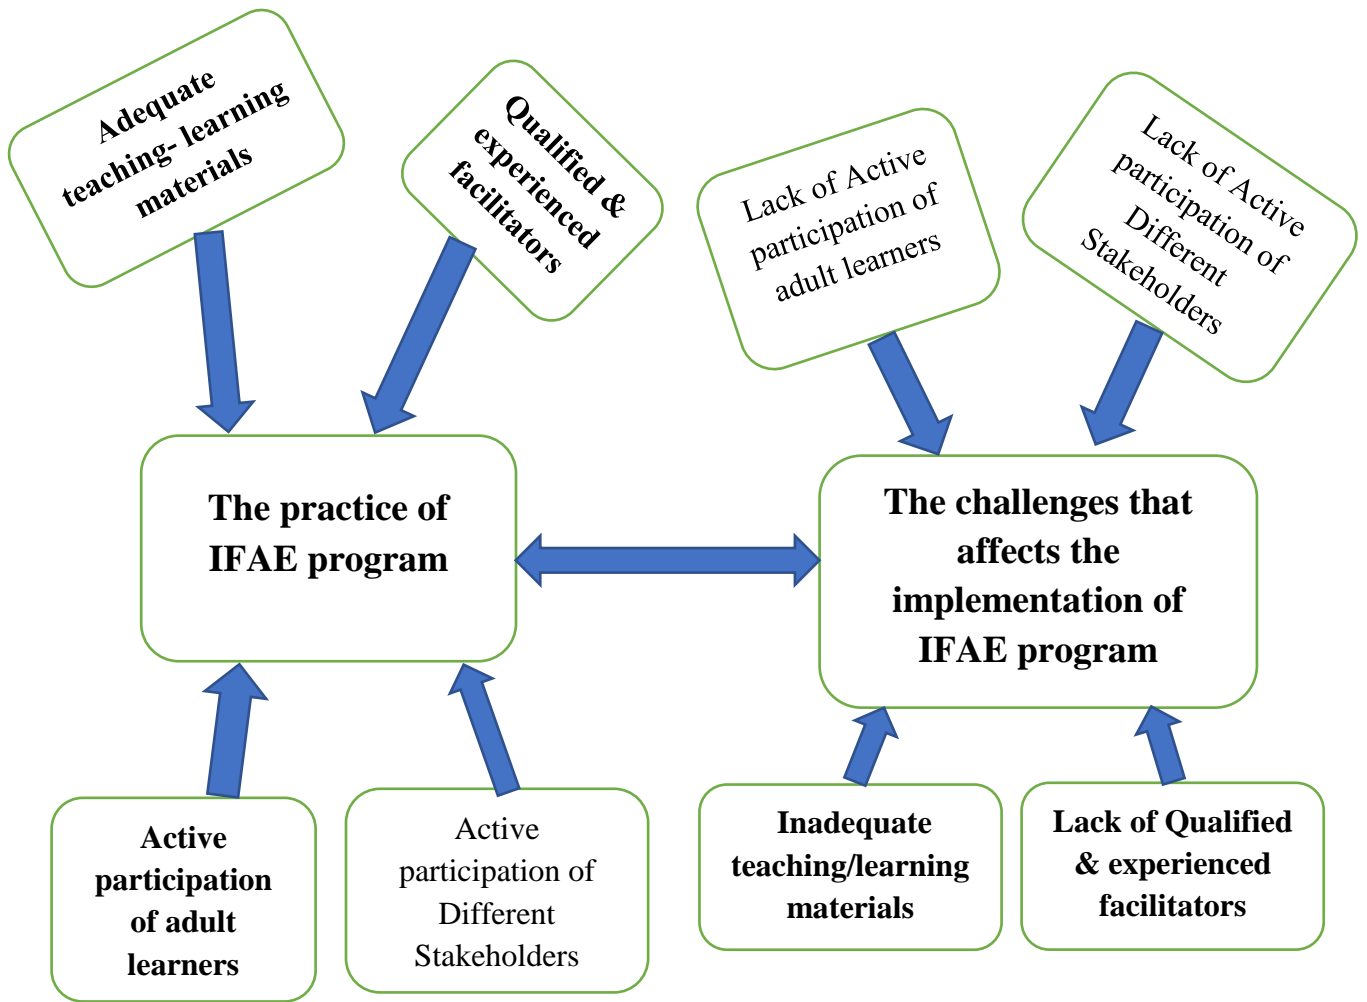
Adequate teaching- learning materials

Qualified & experienced facilitators

Lack of Active participation of adult learners

Lack of Active participation of Different Stakeholders

The practice of IFAE program

The challenges that affects the implementation of IFAE program

Active participation of adult learners

Active participation of Different Stakeholders

Inadequate teaching/learning materials

Lack of Qualified & experienced facilitators